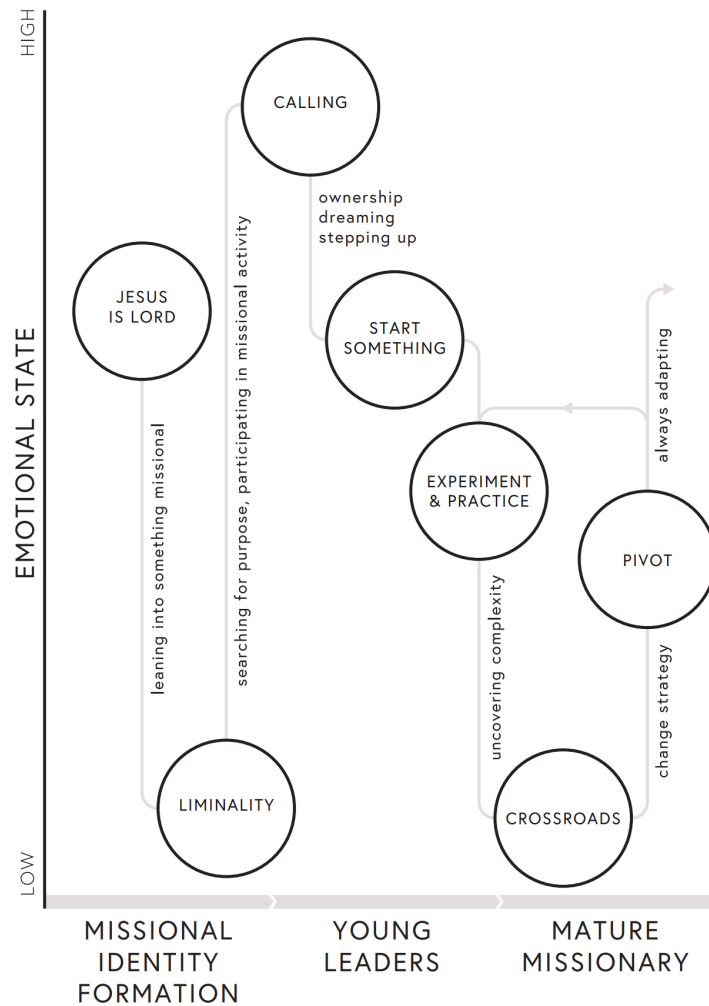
HIGH

EMOTIONAL STATE

LOW

CALLING

ownership
dreaming
stepping up

JESUS IS LORD

searching for purpose, participating in missional activity

START SOMETHING

always adapting

leaning into something missional

EXPERIMENT & PRACTICE

PIVOT

uncovering complexity

change strategy

LIMINALITY

CROSSROADS

MISSIONAL IDENTITY FORMATION

YOUNG LEADERS

MATURE MISSIONARY